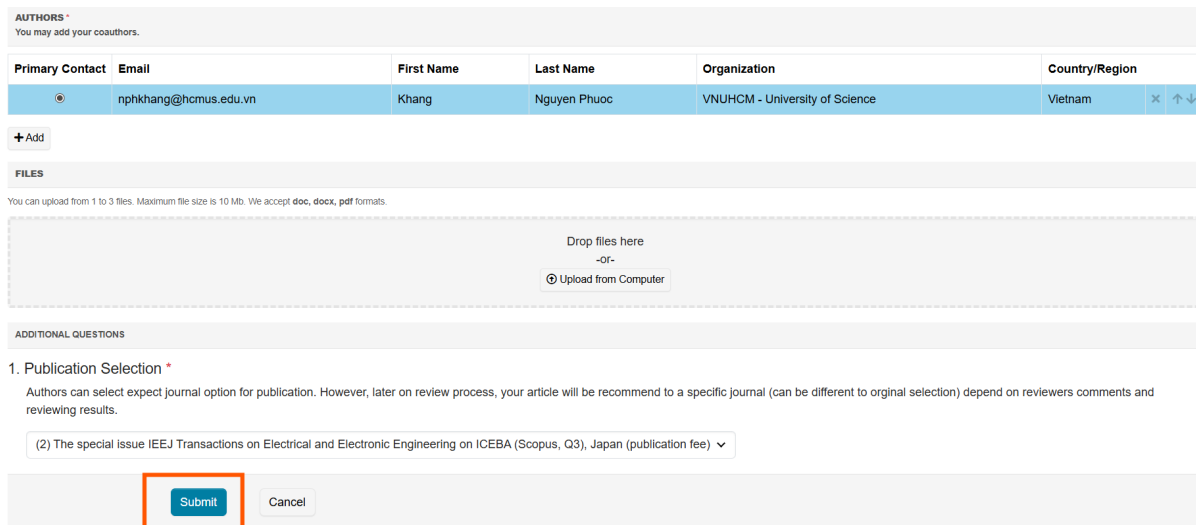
AUTHORS *
You may add your coauthors.

| Primary Contact | Email | First Name | Last Name | Organization | Country/Region |
|---|---|---|---|---|---|
| ◉ | nphkhang@hcmus.edu.vn | Khang | Nguyen Phuoc | VNUHCM - University of Science | Vietnam |

+ Add

FILES

You can upload from 1 to 3 files. Maximum file size is 10 Mb. We accept doc, docx, pdf formats.

Drop files here
-or-
Upload from Computer

ADDITIONAL QUESTIONS

1. Publication Selection *

Authors can select expect journal option for publication. However, later on review process, your article will be recommend to a specific journal (can be different to orginal selection) depend on reviewers comments and reviewing results.

(2) The special issue IEEJ Transactions on Electrical and Electronic Engineering on ICEBA (Scopus, Q3), Japan (publication fee)

Submit

Cancel